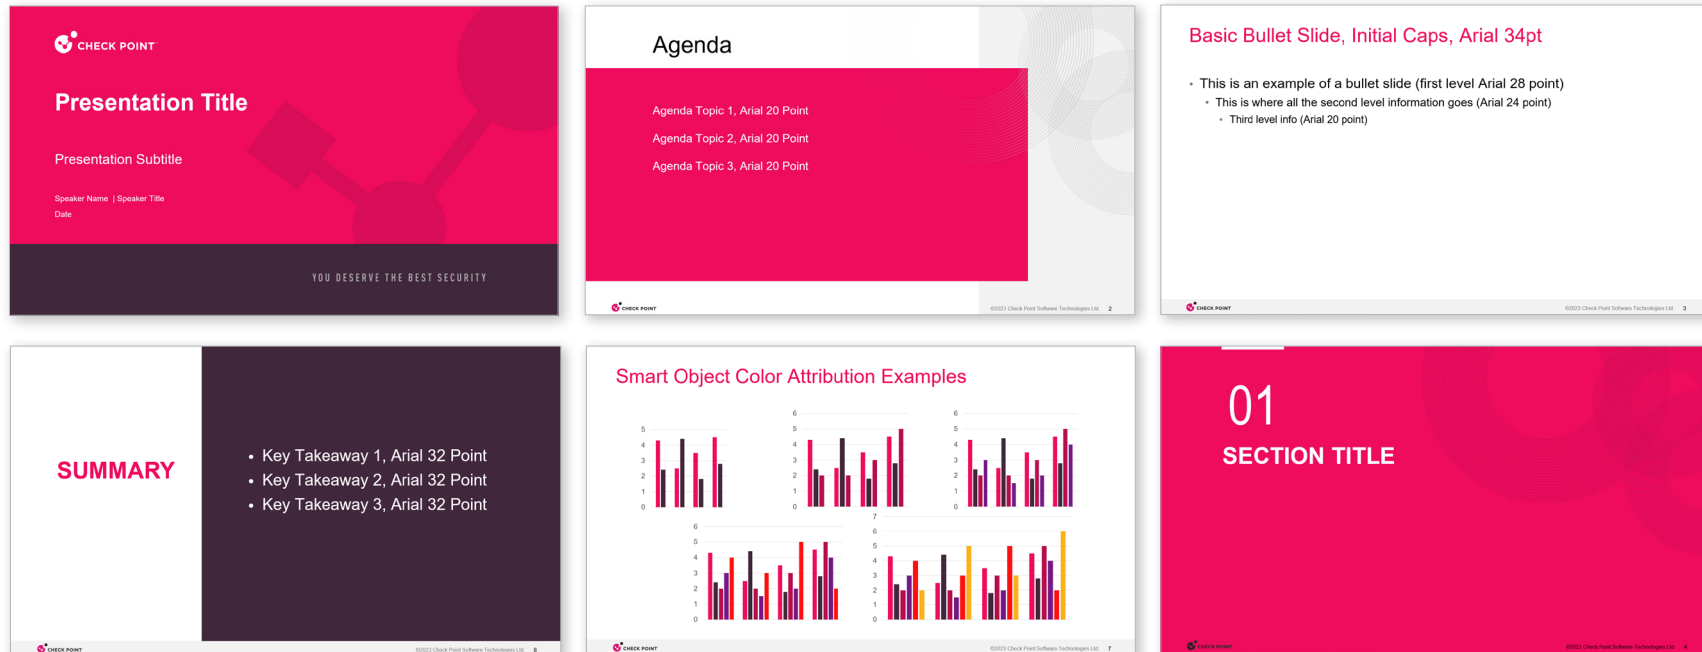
CHECK POINT

Presentation Title

Presentation Subtitle

Speaker Name | Speaker Title
Date

YOU DESERVE THE BEST SECURITY

Agenda

Agenda Topic 1, Arial 20 Point
Agenda Topic 2, Arial 20 Point
Agenda Topic 3, Arial 20 Point

CHECK POINT
©2023 Check Point Software Technologies Ltd. 2

Basic Bullet Slide, Initial Caps, Arial 34pt

• This is an example of a bullet slide (first level Arial 28 point)
• This is where all the second level information goes (Arial 24 point)
• Third level info (Arial 20 point)

CHECK POINT
©2023 Check Point Software Technologies Ltd. 3

SUMMARY

• Key Takeaway 1, Arial 32 Point
• Key Takeaway 2, Arial 32 Point
• Key Takeaway 3, Arial 32 Point

CHECK POINT
©2023 Check Point Software Technologies Ltd. 8

Smart Object Color Attribution Examples

5 4 3 2 1 0
6 5 4 3 2 1 0
6 5 4 3 2 1 0
6 5 4 3 2 1 0
7 6 5 4 3 2 1 0

CHECK POINT
©2023 Check Point Software Technologies Ltd. 7

01
SECTION TITLE

CHECK POINT
©2023 Check Point Software Technologies Ltd. 4